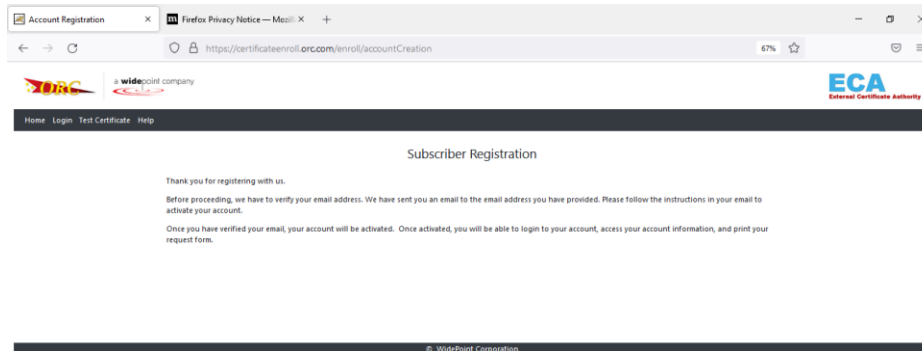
Account Registration ×
Firefox Privacy Notice — Mozill ×
+

https://certificateenroll.orc.com/enroll/accountCreation
67%

ORC
a widepoint company

ECA
External Certificate Authority

Home Login Test Certificate Help

Subscriber Registration

Thank you for registering with us.

Before proceeding, we have to verify your email address. We have sent you an email to the email address you have provided. Please follow the instructions in your email to activate your account.

Once you have verified your email, your account will be activated. Once activated, you will be able to login to your account, access your account information, and print your request form.

© WidePoint Corporation